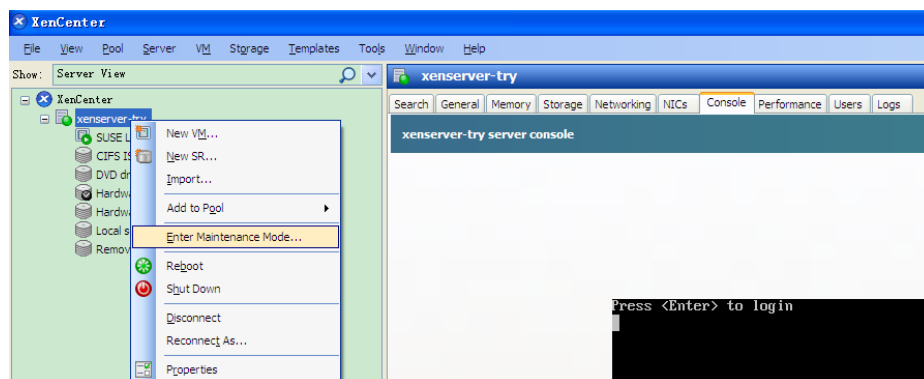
XenCenter

File View Pool Server VM Storage Templates Tools Window Help

Show: Server View

XenCenter
xenserver-try
SUSE L
CIFS IS
DVD dr
Hardw
Hardw
Local s
Remov

New VM...
New SR...
Import...
Add to Pool
Enter Maintenance Mode...
Reboot
Shut Down
Disconnect
Reconnect As...
Properties

xenserver-try

Search General Memory Storage Networking NICs Console Performance Users Logs

xenserver-try server console

Press <Enter> to login